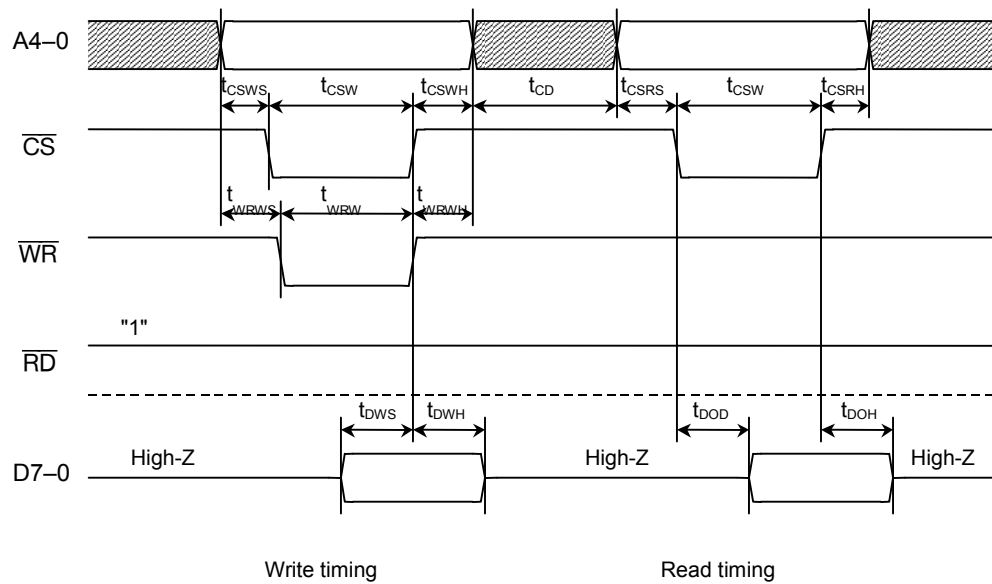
A4–0

$t_{CSWS}$ $t_{CSW}$ $t_{CSWH}$ $t_{CD}$ $t_{CSRS}$ $t_{CSW}$ $t_{CSRH}$

$\overline{CS}$

$t_{WRWS}$ $t_{WRW}$ $t_{WRWH}$

$\overline{WR}$

"1"

$\overline{RD}$

$t_{DWS}$ $t_{DWH}$ $t_{DOD}$ $t_{DOH}$

D7–0 High-Z High-Z High-Z

Write timing Read timing